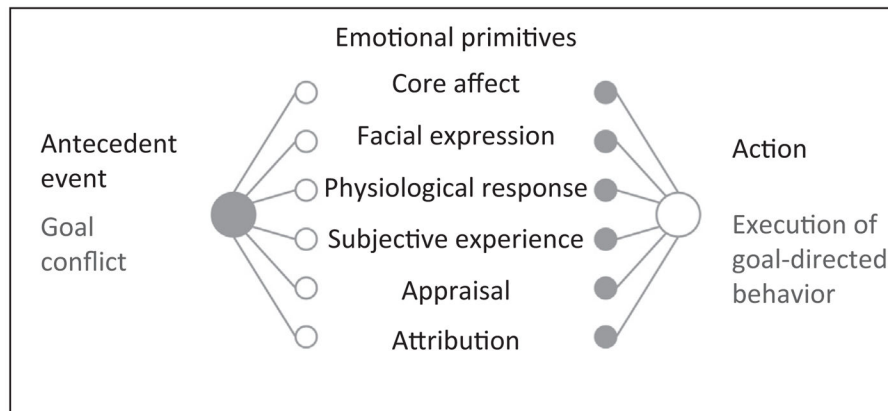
Emotional primitives

Antecedent event

Goal conflict

Core affect

Facial expression

Physiological response

Subjective experience

Appraisal

Attribution

Action

Execution of goal-directed behavior